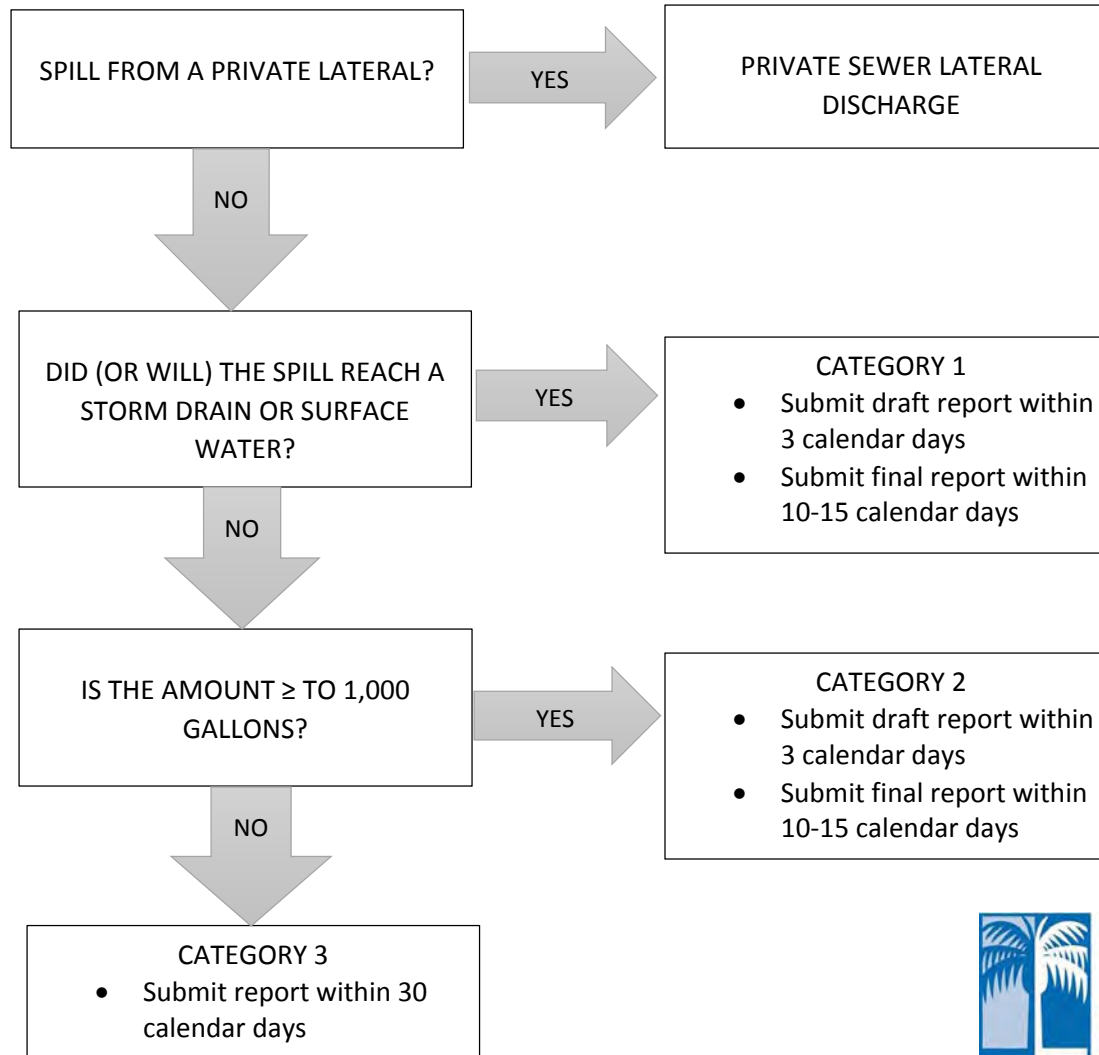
SPILL FROM A PRIVATE LATERAL?

YES

PRIVATE SEWER LATERAL DISCHARGE

NO

DID (OR WILL) THE SPILL REACH A STORM DRAIN OR SURFACE WATER?

YES

CATEGORY 1
- Submit draft report within 3 calendar days
- Submit final report within 10-15 calendar days

NO

IS THE AMOUNT ≥ TO 1,000 GALLONS?

YES

CATEGORY 2
- Submit draft report within 3 calendar days
- Submit final report within 10-15 calendar days

NO

CATEGORY 3
- Submit report within 30 calendar days